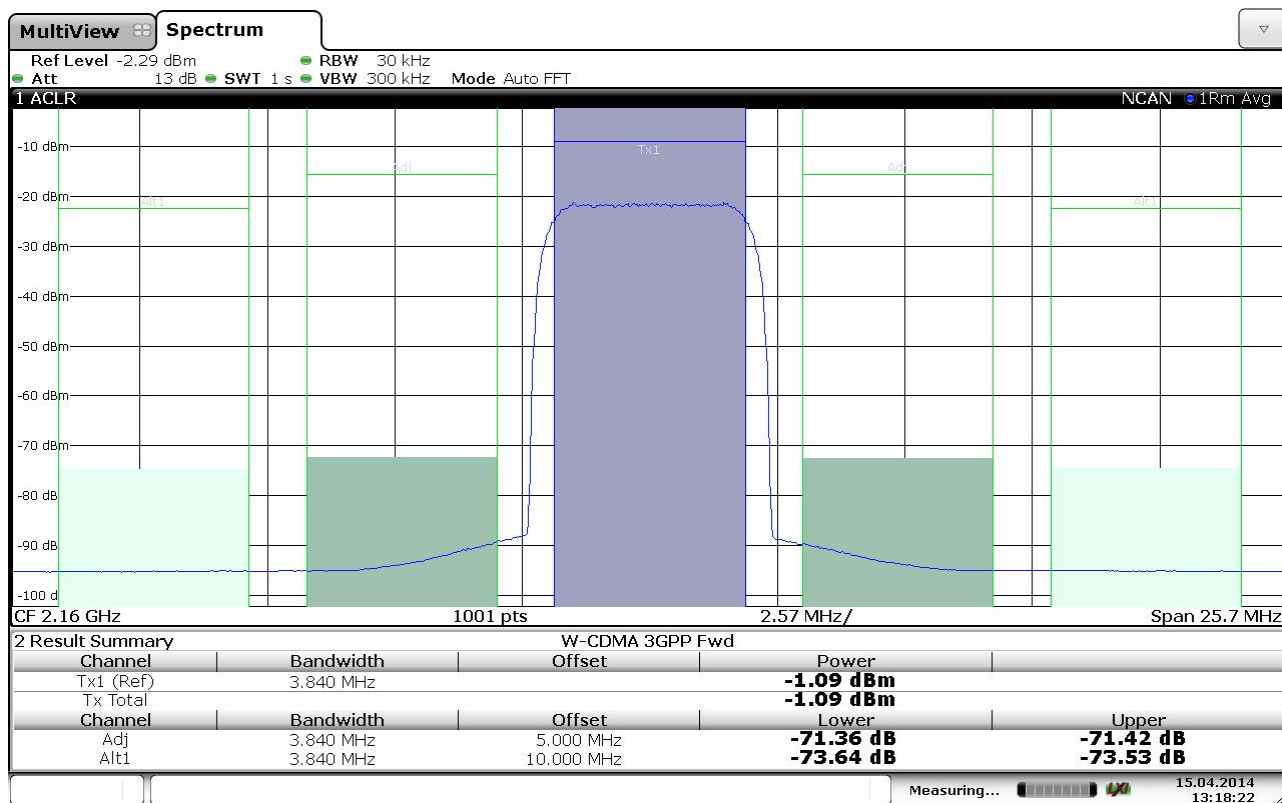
MultiView Spectrum

Ref Level -2.29 dBm RBW 30 kHz
Att 13 dB SWT 1 s VBW 300 kHz Mode Auto FFT

1 ACLR NCAN 1Rm Avg

-10 dBm
-20 dBm
-30 dBm
-40 dBm
-50 dBm
-60 dBm
-70 dBm
-80 dB
-90 dB
-100 d

Alt1 Adj Tx1 Adj Alt1

CF 2.16 GHz 1001 pts 2.57 MHz/ Span 25.7 MHz

2 Result Summary W-CDMA 3GPP Fwd

| Channel | Bandwidth | Offset | Power | |
|---|---|---|---|---|
| Tx1 (Ref) | 3.840 MHz | | -1.09 dBm | |
| Tx Total | | | -1.09 dBm | |
| Channel | Bandwidth | Offset | Lower | Upper |
| Adj | 3.840 MHz | 5.000 MHz | -71.36 dB | -71.42 dB |
| Alt1 | 3.840 MHz | 10.000 MHz | -73.64 dB | -73.53 dB |

Measuring... LXI 15.04.2014 13:18:22